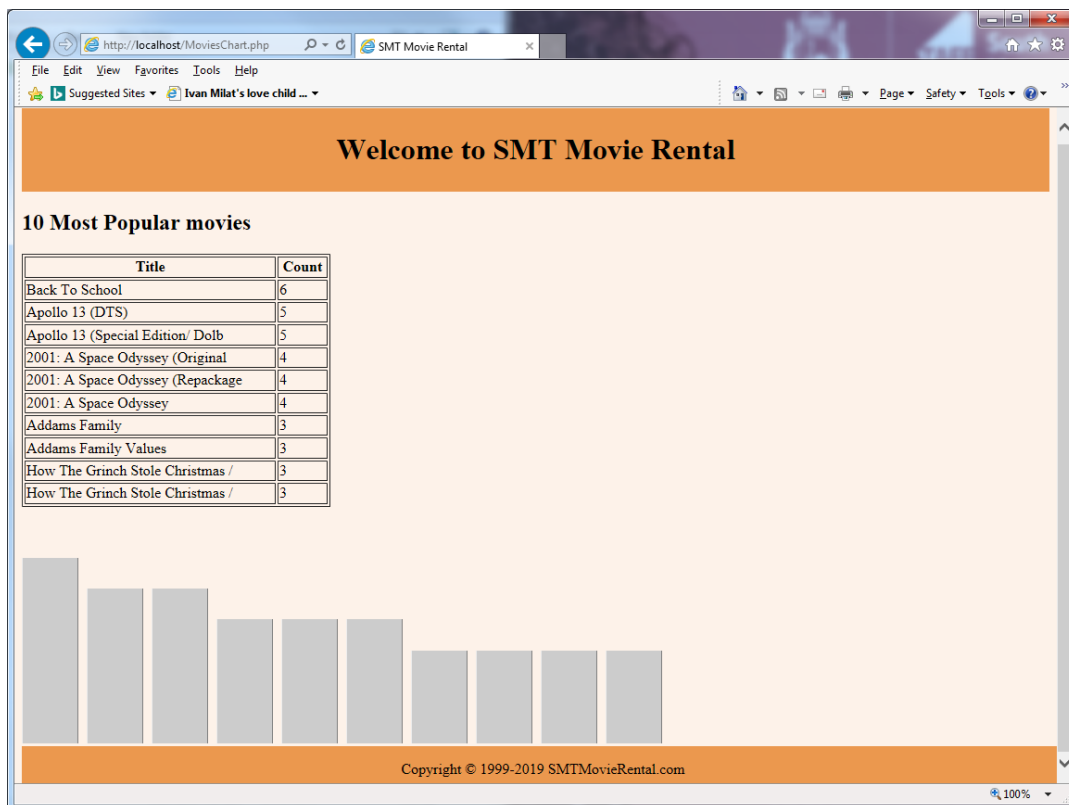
http://localhost/MoviesChart.php
SMT Movie Rental
File Edit View Favorites Tools Help
Suggested Sites ▾ Ivan Milat's love child ... ▾
Page ▾ Safety ▾ Tools ▾

Welcome to SMT Movie Rental

10 Most Popular movies

| Title | Count |
|---|---|
| Back To School | 6 |
| Apollo 13 (DTS) | 5 |
| Apollo 13 (Special Edition/ Dolb | 5 |
| 2001: A Space Odyssey (Original | 4 |
| 2001: A Space Odyssey (Repackage | 4 |
| 2001: A Space Odyssey | 4 |
| Addams Family | 3 |
| Addams Family Values | 3 |
| How The Grinch Stole Christmas / | 3 |
| How The Grinch Stole Christmas / | 3 |

Copyright © 1999-2019 SMTMovieRental.com

100%